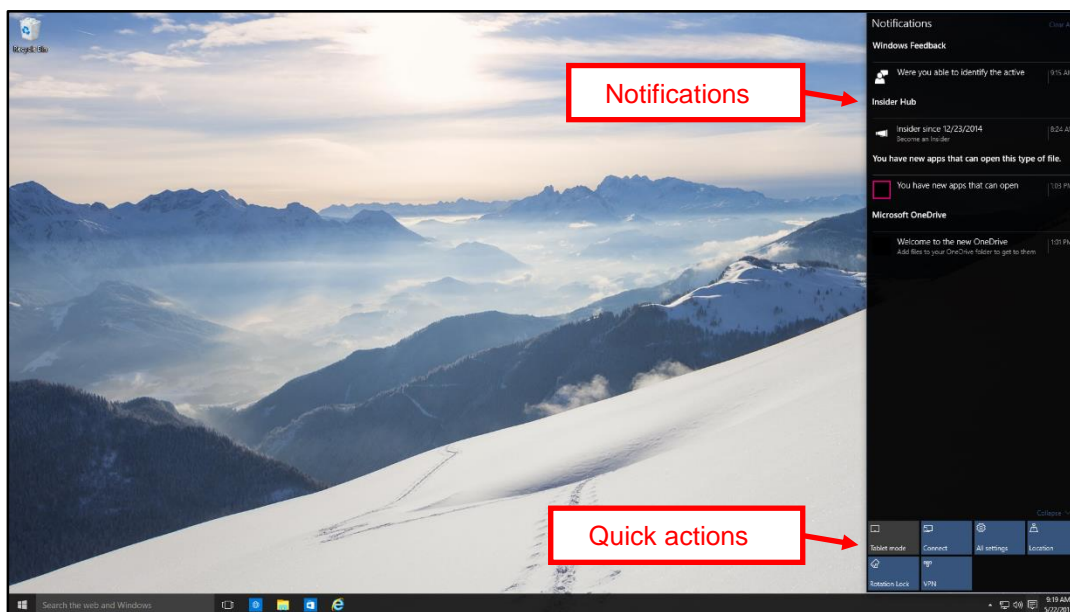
Recycle Bin

Notifications

Quick actions

Notifications

Clear A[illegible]

Windows Feedback

Were you able to identify the active

9:15 A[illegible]

Insider Hub

Insider since 12/23/2014

Become an Insider

8:24 A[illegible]

You have new apps that can open this type of file.

You have new apps that can open

1:09 P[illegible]

Microsoft OneDrive

Welcome to the new OneDrive

Add files to your OneDrive folder to get to them

1:01 P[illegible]

Collapse

Tablet mode

Connect

All settings

Location

Rotation Lock

VPN

Search the web and Windows

9:19 AM

5/22/20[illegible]